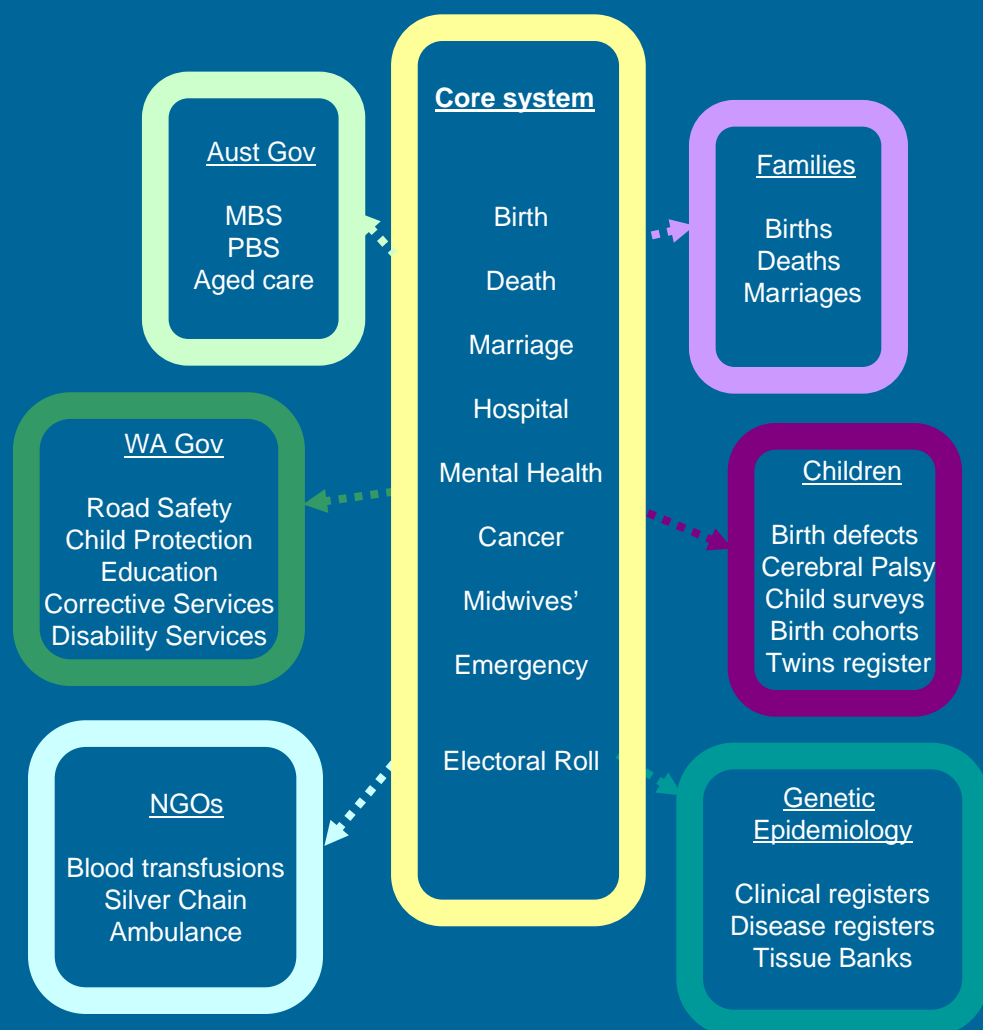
Core system

Birth

Death

Marriage

Hospital

Mental Health

Cancer

Midwives'

Emergency

Electoral Roll

Aust Gov

MBS
PBS
Aged care

Families

Births
Deaths
Marriages

WA Gov

Road Safety
Child Protection
Education
Corrective Services
Disability Services

Children

Birth defects
Cerebral Palsy
Child surveys
Birth cohorts
Twins register

NGOs

Blood transfusions
Silver Chain
Ambulance

Genetic Epidemiology

Clinical registers
Disease registers
Tissue Banks